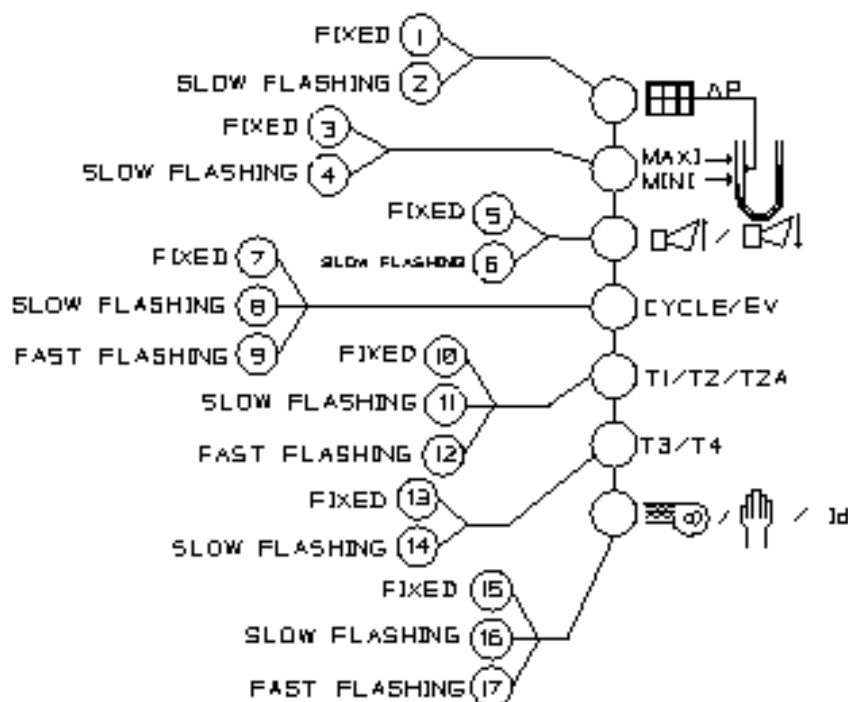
FIXED 1
SLOW FLASHING 2
ΔP
FIXED 3
SLOW FLASHING 4
MAXI
MINI
FIXED 5
SLOW FLASHING 6
FIXED 7
SLOW FLASHING 8
FAST FLASHING 9
CYCLE/EV
FIXED 10
SLOW FLASHING 11
FAST FLASHING 12
T1/T2/T2A
T3/T4
FIXED 13
SLOW FLASHING 14
/ / Id
FIXED 15
SLOW FLASHING 16
FAST FLASHING 17